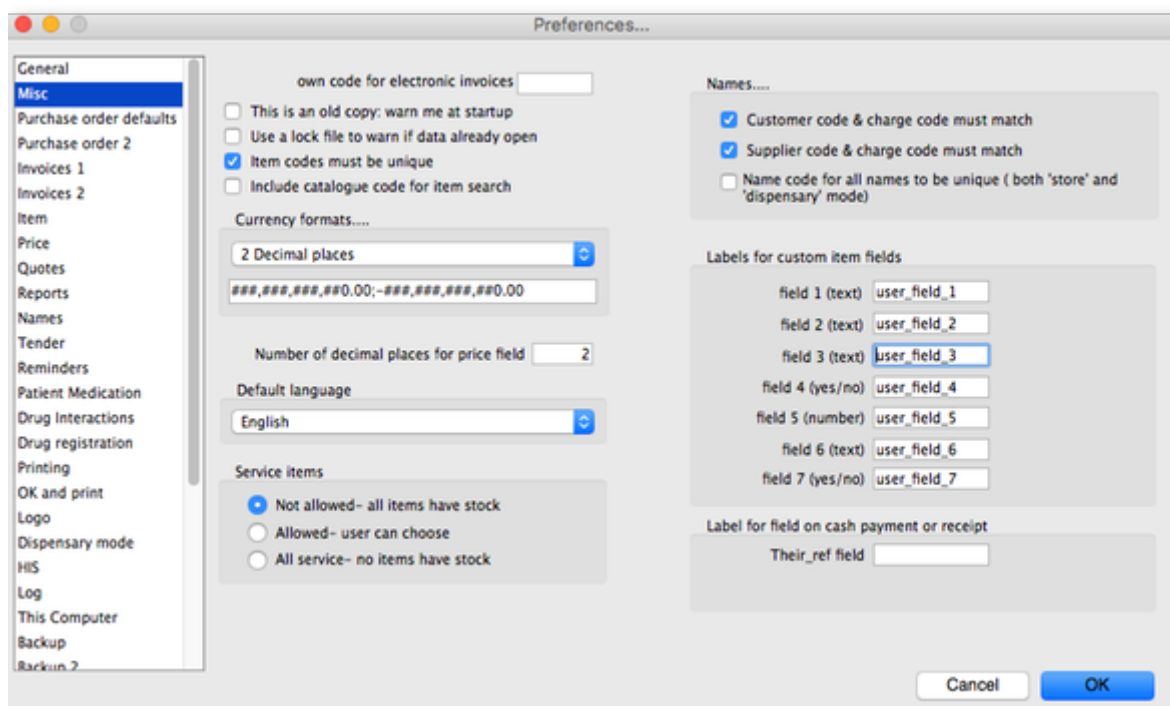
Preferences...

General
Misc
Purchase order defaults
Purchase order 2
Invoices 1
Invoices 2
Item
Price
Quotes
Reports
Names
Tender
Reminders
Patient Medication
Drug Interactions
Drug registration
Printing
OK and print
Logo
Dispensary mode
HIS
Log
This Computer
Backup
Backup 2

own code for electronic invoices
This is an old copy: warn me at startup
Use a lock file to warn if data already open
Item codes must be unique
Include catalogue code for item search

Currency formats....
2 Decimal places
###,###,###,##0.00;-###,###,###,##0.00

Number of decimal places for price field 2

Default language
English

Service items
Not allowed- all items have stock
Allowed- user can choose
All service- no items have stock

Names....
Customer code & charge code must match
Supplier code & charge code must match
Name code for all names to be unique ( both 'store' and 'dispensary' mode)

Labels for custom item fields
field 1 (text) user_field_1
field 2 (text) user_field_2
field 3 (text) user_field_3
field 4 (yes/no) user_field_4
field 5 (number) user_field_5
field 6 (text) user_field_6
field 7 (yes/no) user_field_7

Label for field on cash payment or receipt
Their_ref field

Cancel
OK